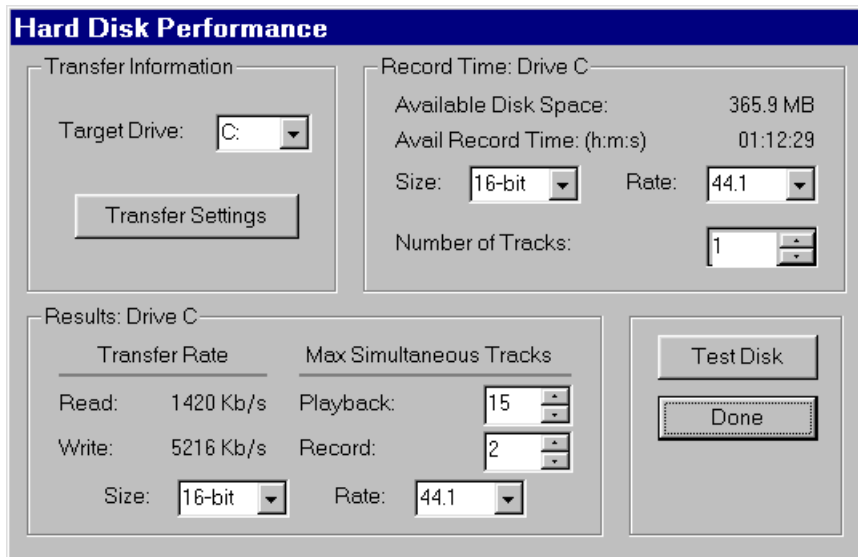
Hard Disk Performance

Transfer Information

Target Drive: C:

Transfer Settings

Record Time: Drive C

Available Disk Space: 365.9 MB

Avail Record Time: (h:m:s) 01:12:29

Size: 16-bit Rate: 44.1

Number of Tracks: 1

Results: Drive C

| Transfer Rate | | Max Simultaneous Tracks | |
|---|---|---|---|
| Read: | 1420 Kb/s | Playback: | 15 |
| Write: | 5216 Kb/s | Record: | 2 |

Size: 16-bit Rate: 44.1

Test Disk

Done